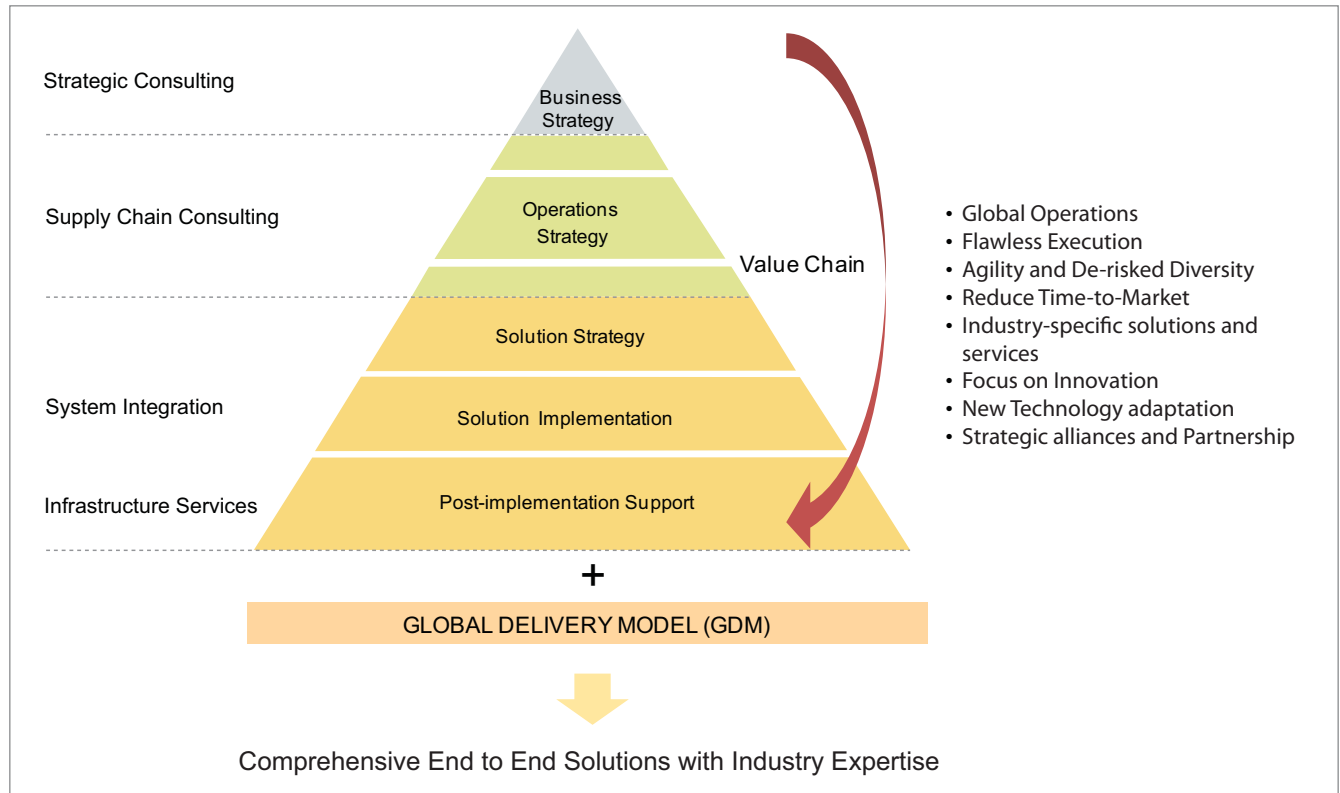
Strategic Consulting

Business Strategy

Supply Chain Consulting

Operations Strategy

Value Chain

Solution Strategy

System Integration

Solution Implementation

Infrastructure Services

Post-implementation Support

• Global Operations
• Flawless Execution
• Agility and De-risked Diversity
• Reduce Time-to-Market
• Industry-specific solutions and services
• Focus on Innovation
• New Technology adaptation
• Strategic alliances and Partnership

+

GLOBAL DELIVERY MODEL (GDM)

Comprehensive End to End Solutions with Industry Expertise